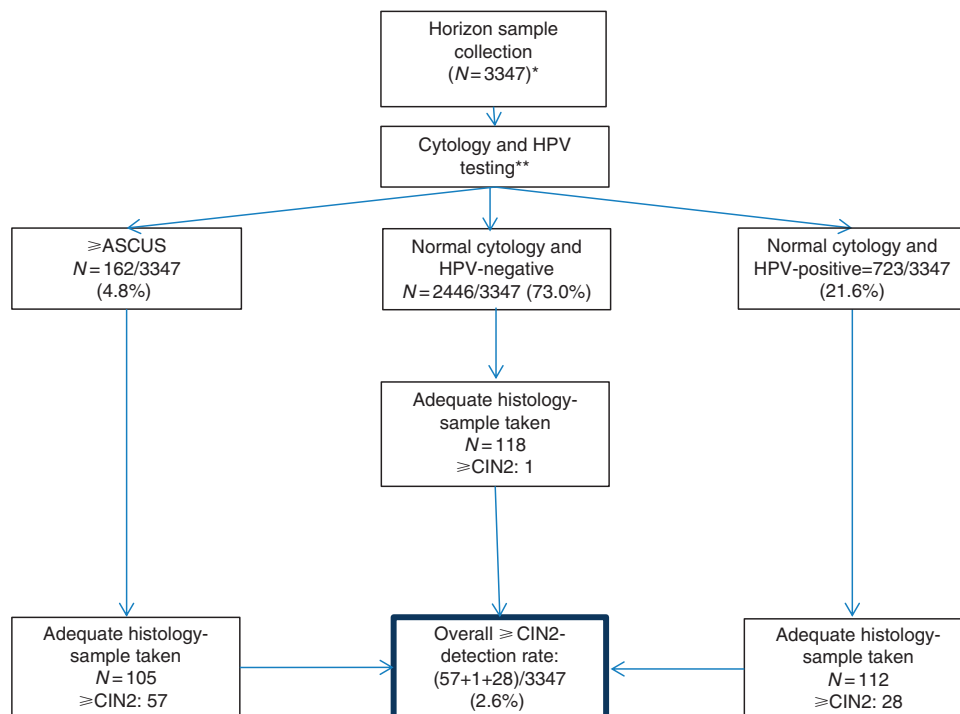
Horizon sample collection
($N = 3347$)*

Cytology and HPV testing**

$\geqslant$ASCUS
$N = 162/3347$
(4.8%)

Normal cytology and HPV-negative
$N = 2446/3347$ (73.0%)

Normal cytology and HPV-positive=723/3347
(21.6%)

Adequate histology-sample taken
$N = 118$
$\geqslant$CIN2: 1

Adequate histology-sample taken
$N = 105$
$\geqslant$CIN2: 57

Overall $\geqslant$CIN2-detection rate:
(57+1+28)/3347
(2.6%)

Adequate histology-sample taken
$N = 112$
$\geqslant$CIN2: 28